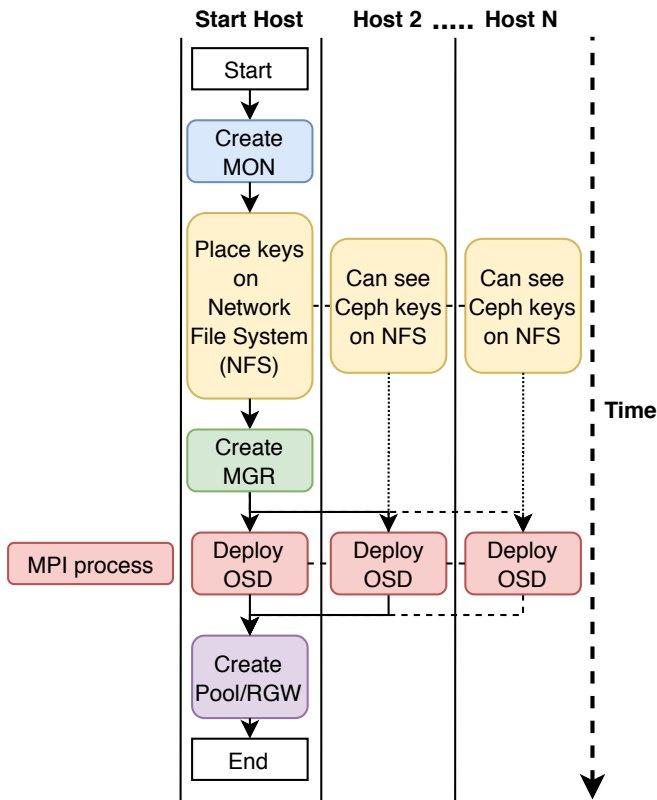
Start Host Host 2 ..... Host N

Start

Create MON

Place keys on Network File System (NFS)

Can see Ceph keys on NFS

Can see Ceph keys on NFS

Time

Create MGR

MPI process

Deploy OSD

Deploy OSD

Deploy OSD

Create Pool/RGW

End